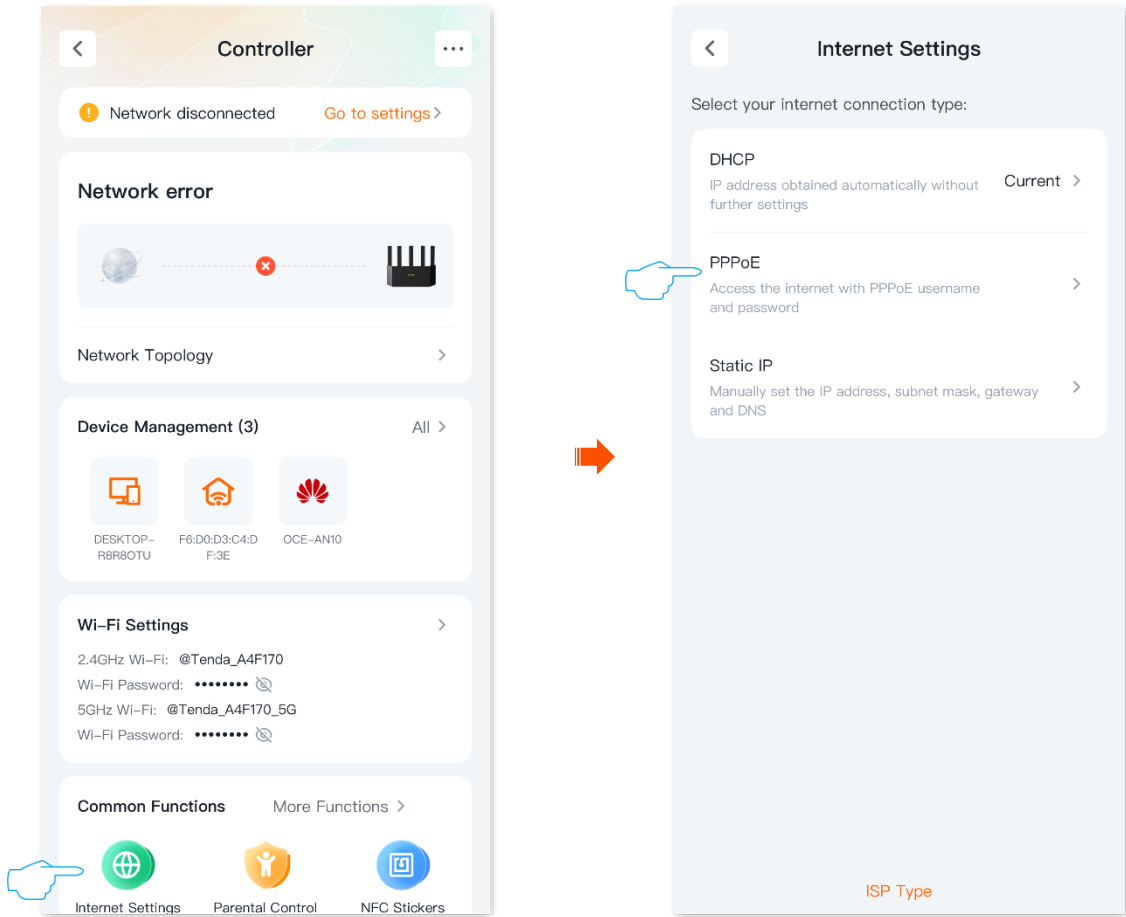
Controller

Network disconnected Go to settings

Network error

Network Topology

Device Management (3) All

DESKTOP-R8R8OTU

F6:D0:D3:C4:DF:3E

OCE-AN10

Wi-Fi Settings

2.4GHz Wi-Fi: @Tenda_A4F170

Wi-Fi Password: ••••••••

5GHz Wi-Fi: @Tenda_A4F170_5G

Wi-Fi Password: ••••••••

Common Functions More Functions

Internet Settings

Parental Control

NFC Stickers

Internet Settings

Select your internet connection type:

DHCP

IP address obtained automatically without further settings

Current

PPPoE

Access the internet with PPPoE username and password

Static IP

Manually set the IP address, subnet mask, gateway and DNS

ISP Type